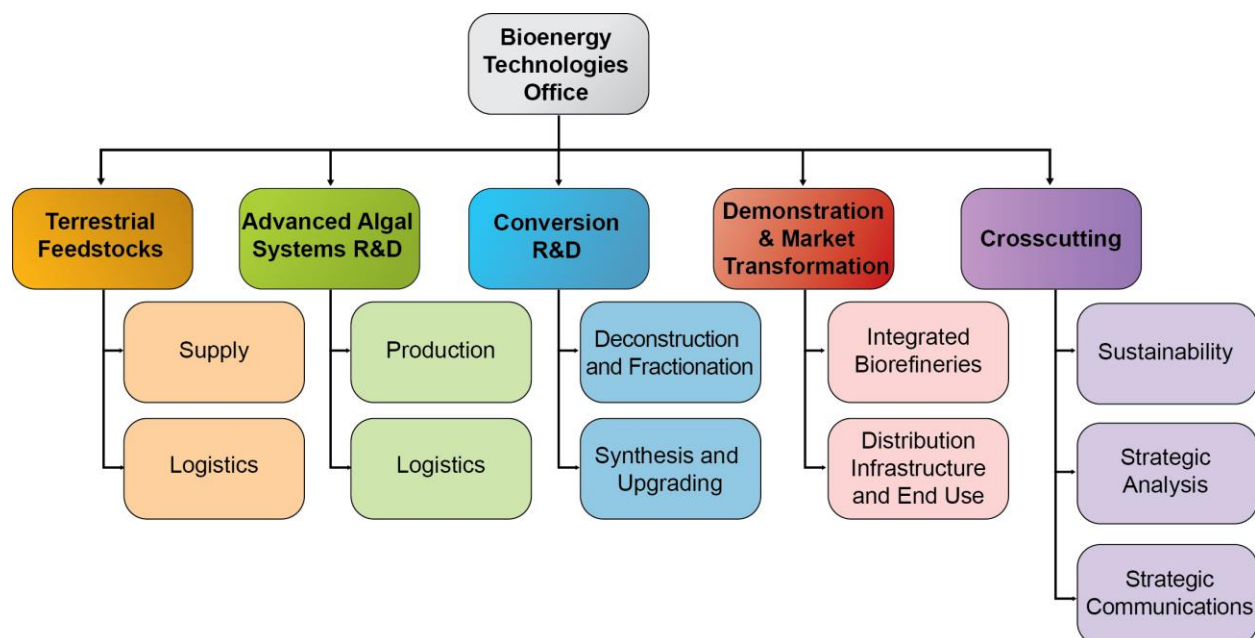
Bioenergy Technologies Office

Terrestrial Feedstocks

Supply

Logistics

Advanced Algal Systems R&D

Production

Logistics

Conversion R&D

Deconstruction and Fractionation

Synthesis and Upgrading

Demonstration & Market Transformation

Integrated Biorefineries

Distribution Infrastructure and End Use

Crosscutting

Sustainability

Strategic Analysis

Strategic Communications